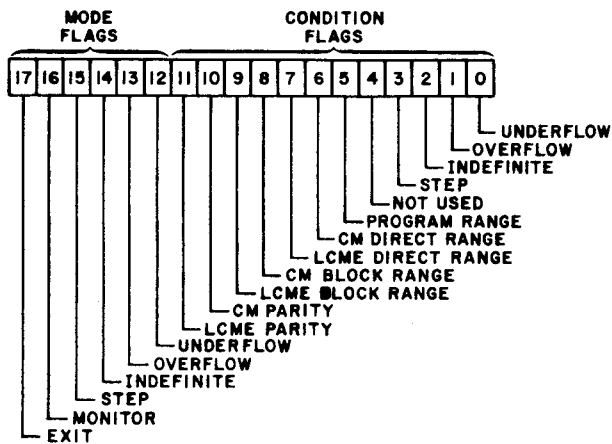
MODE FLAGS

CONDITION FLAGS

17 16 15 14 13 12 11 10 9 8 7 6 5 4 3 2 1 0

UNDERFLOW
OVERFLOW
INDEFINITE
STEP
NOT USED
PROGRAM RANGE
CM DIRECT RANGE
LCME DIRECT RANGE
CM BLOCK RANGE
LCME BLOCK RANGE
CM PARITY
LCME PARITY
UNDERFLOW
OVERFLOW
INDEFINITE
STEP
MONITOR
EXIT